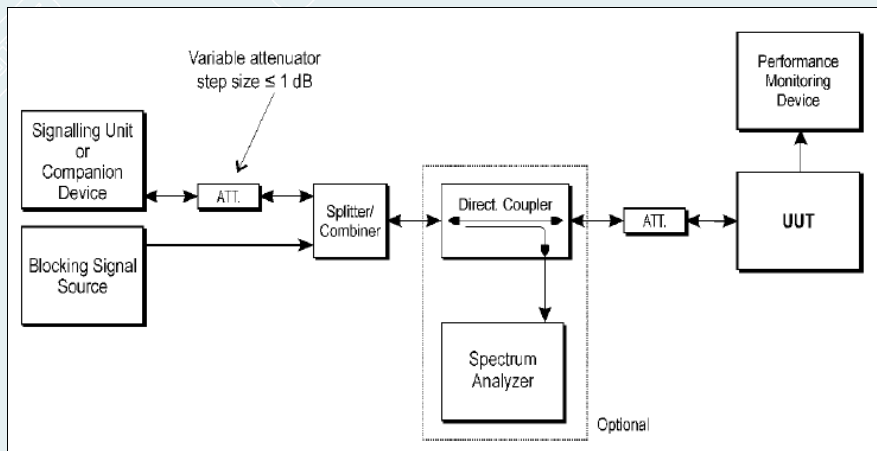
Variable attenuator step size ≤ 1 dB

Performance Monitoring Device

Signalling Unit or Companion Device

ATT.

Splitter/ Combiner

Direct. Coupler

ATT.

UUT

Blocking Signal Source

Spectrum Analyzer

Optional